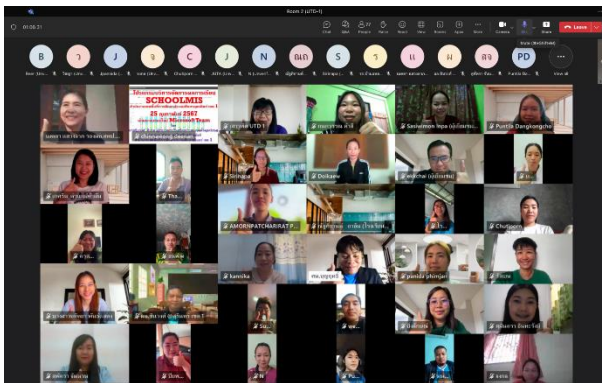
Room 3 (UTD-1)

00:08:21

Chat People Raise React View Rooms Apps More Camera Mic Share Leave

B J C J N S PD

SCHOOLMIS

25 กุมภาพันธ์ 2567

Microsoft Team

Sasiwimon Impa

Puntila Dangkongho

Srinapa

Doikaew

Chutiporn

AMORNPATCHARAT P...

kamika

Siriya